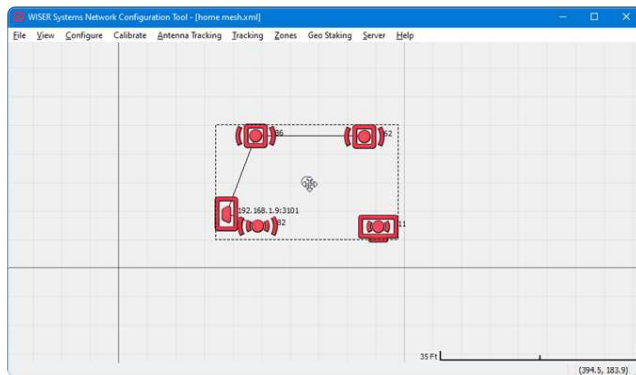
WISER Systems Network Configuration Tool - [home mesh.xml]

File View Configure Calibrate Antenna Tracking Tracking Zones Geo Staking Server Help

86

62

192.168.1.9:3101

92

11

35 Ft

(394.5, 183.9)